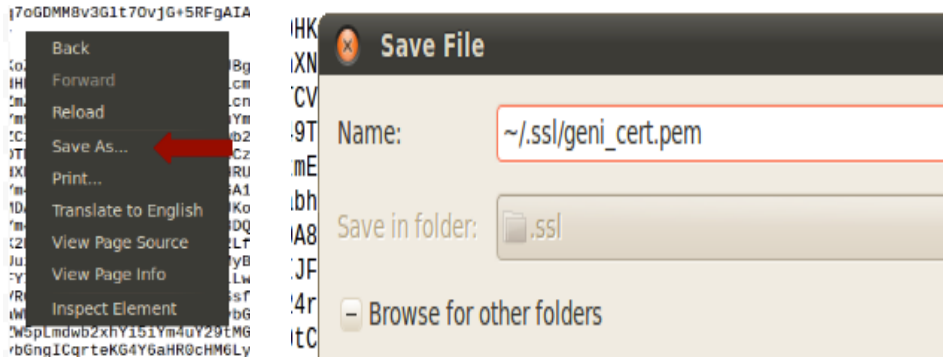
7oGDMM8v3Glt7OvjG+5RFgAIA

Back
Forward
Reload
Save As...
Print...
Translate to English
View Page Source
View Page Info
Inspect Element

W5pLmdwb2xhY2I5iYm4uY29tMG
bGngICgrteKG4Y6aHR0cHM6Ly

Save File

Name: ~/.ssl/geni_cert.pem

Save in folder: .ssl

Browse for other folders